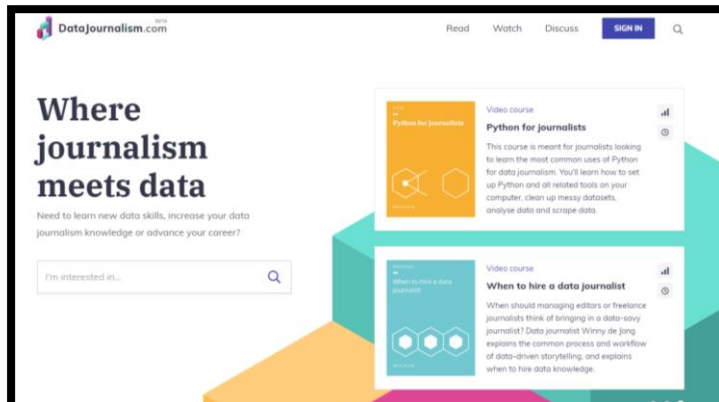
DataJournalism.com BETA

Read Watch Discuss SIGN IN

Where journalism meets data

Need to learn new data skills, increase your data journalism knowledge or advance your career?

I'm interested in...

Python for journalists

Video course

Python for journalists

This course is meant for journalists looking to learn the most common uses of Python for data journalism. You'll learn how to set up Python and all related tools on your computer, clean up messy datasets, analyse data and scrape data.

When to hire a data journalist

Video course

When to hire a data journalist

When should managing editors or freelance journalists think of bringing in a data-savvy journalist? Data journalist Winny de Jong explains the common process and workflow of data-driven storytelling, and explains when to hire data knowledge.